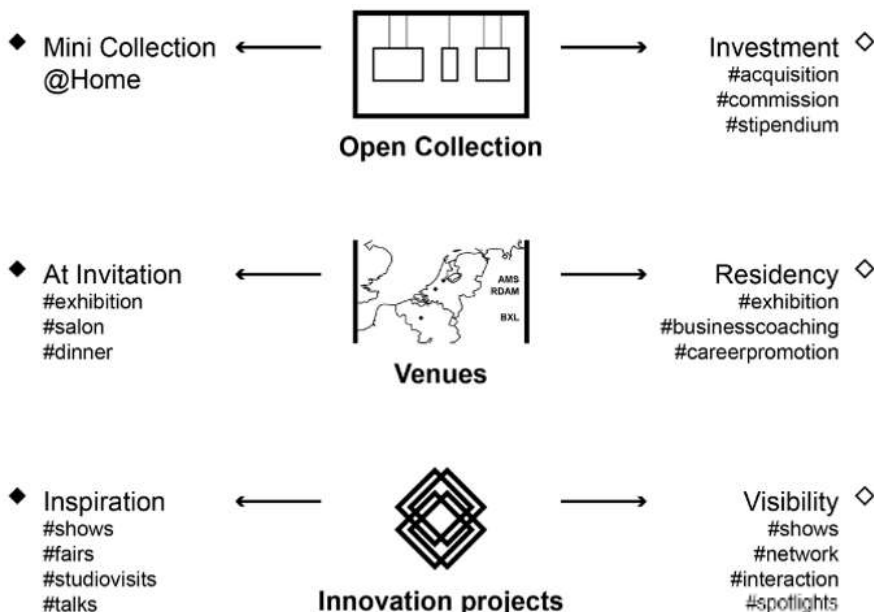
Mini Collection @Home

Open Collection

Investment
#acquisition
#commission
#stipendium

At Invitation
#exhibition
#salon
#dinner

AMS
RDAM
BXL

Venues

Residency
#exhibition
#businesscoaching
#careerpromotion

Inspiration
#shows
#fairs
#studiovisits
#talks

Innovation projects

Visibility
#shows
#network
#interaction
#spotlights